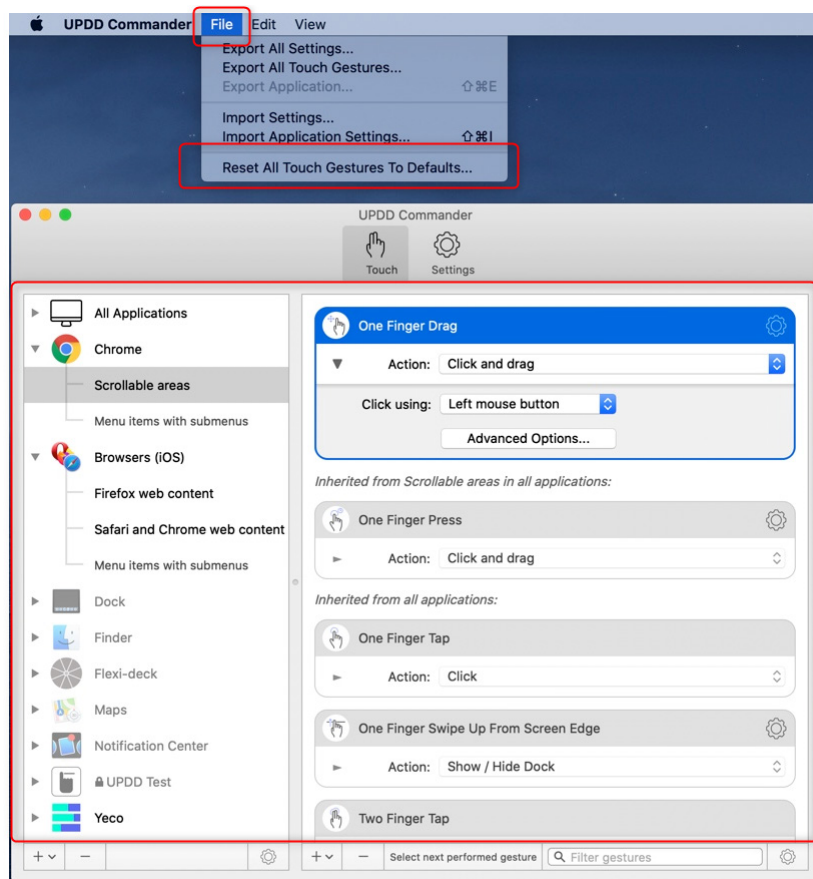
UPDD Commander File Edit View

Export All Settings...
Export All Touch Gestures...
Export Application... ⇧⌘E
Import Settings...
Import Application Settings... ⇧⌘I
Reset All Touch Gestures To Defaults...

UPDD Commander

Touch Settings

All Applications
Chrome
Scrollable areas
Menu items with submenus
Browsers (iOS)
Firefox web content
Safari and Chrome web content
Menu items with submenus
Dock
Finder
Flexi-deck
Maps
Notification Center
UPDD Test
Yeco

One Finger Drag
Action: Click and drag
Click using: Left mouse button
Advanced Options...

Inherited from Scrollable areas in all applications:

One Finger Press
Action: Click and drag

Inherited from all applications:

One Finger Tap
Action: Click

One Finger Swipe Up From Screen Edge
Action: Show / Hide Dock

Two Finger Tap

+ − + − Select next performed gesture Filter gestures